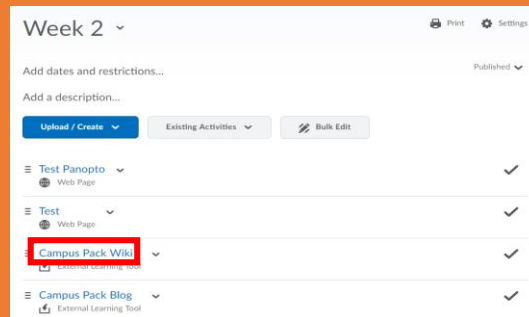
Week 2

Print Settings

Add dates and restrictions...

Published

Add a description...

Upload / Create

Existing Activities

Bulk Edit

Test Panopto
Web Page

Test
Web Page

Campus Pack Wiki
External Learning Tool

Campus Pack Blog
External Learning Tool